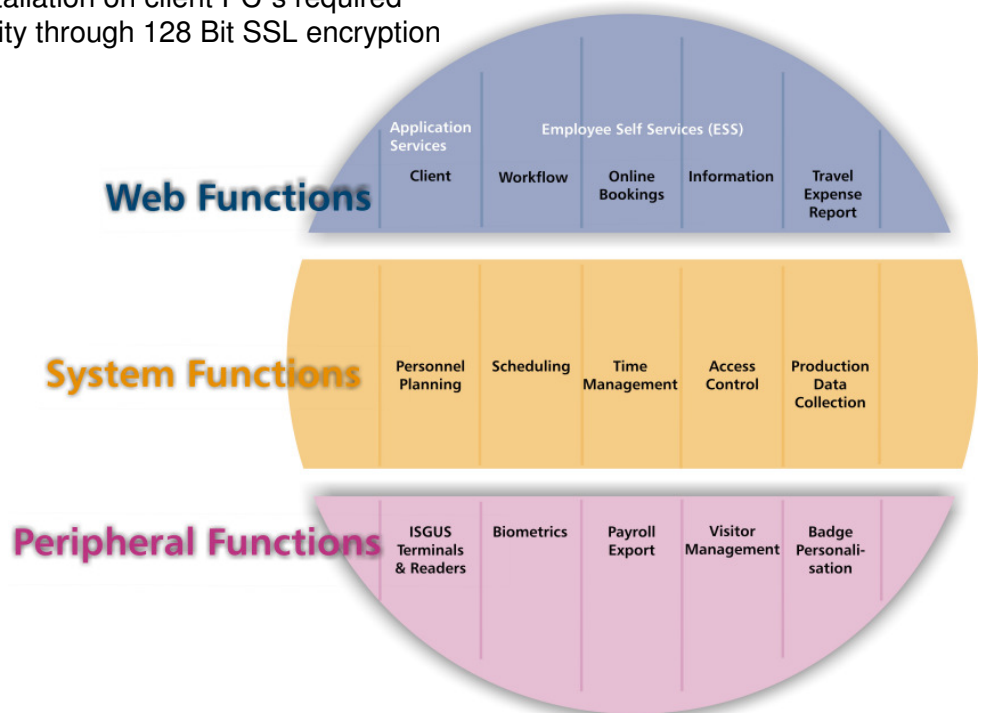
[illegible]tallation on client PC's required
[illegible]ity through 128 Bit SSL encryption

Web Functions

| Application Services | Employee Self Services (ESS) | | | |
|---|---|---|---|---|
| Client | Workflow | Online Bookings | Information | Travel Expense Report |

System Functions

| Personnel Planning | Scheduling | Time Management | Access Control | Production Data Collection |
|---|---|---|---|---|

Peripheral Functions

| ISGUS Terminals & Readers | Biometrics | Payroll Export | Visitor Management | Badge Personalisation |
|---|---|---|---|---|